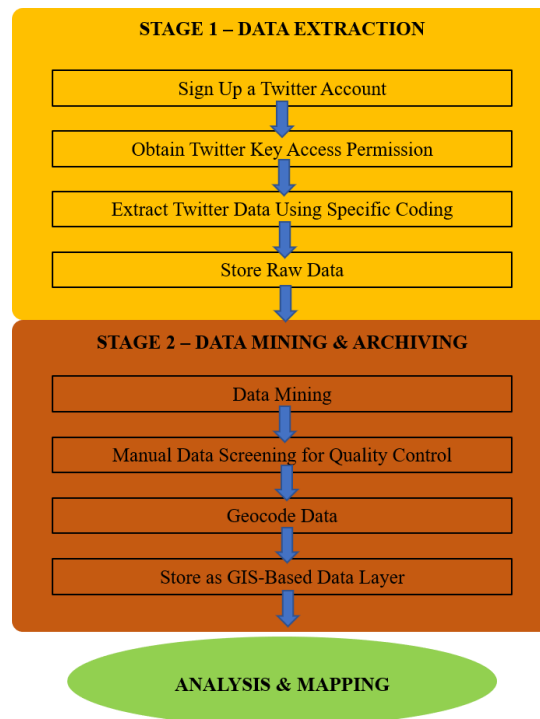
STAGE 1 – DATA EXTRACTION

Sign Up a Twitter Account

Obtain Twitter Key Access Permission

Extract Twitter Data Using Specific Coding

Store Raw Data

STAGE 2 – DATA MINING & ARCHIVING

Data Mining

Manual Data Screening for Quality Control

Geocode Data

Store as GIS-Based Data Layer

ANALYSIS & MAPPING